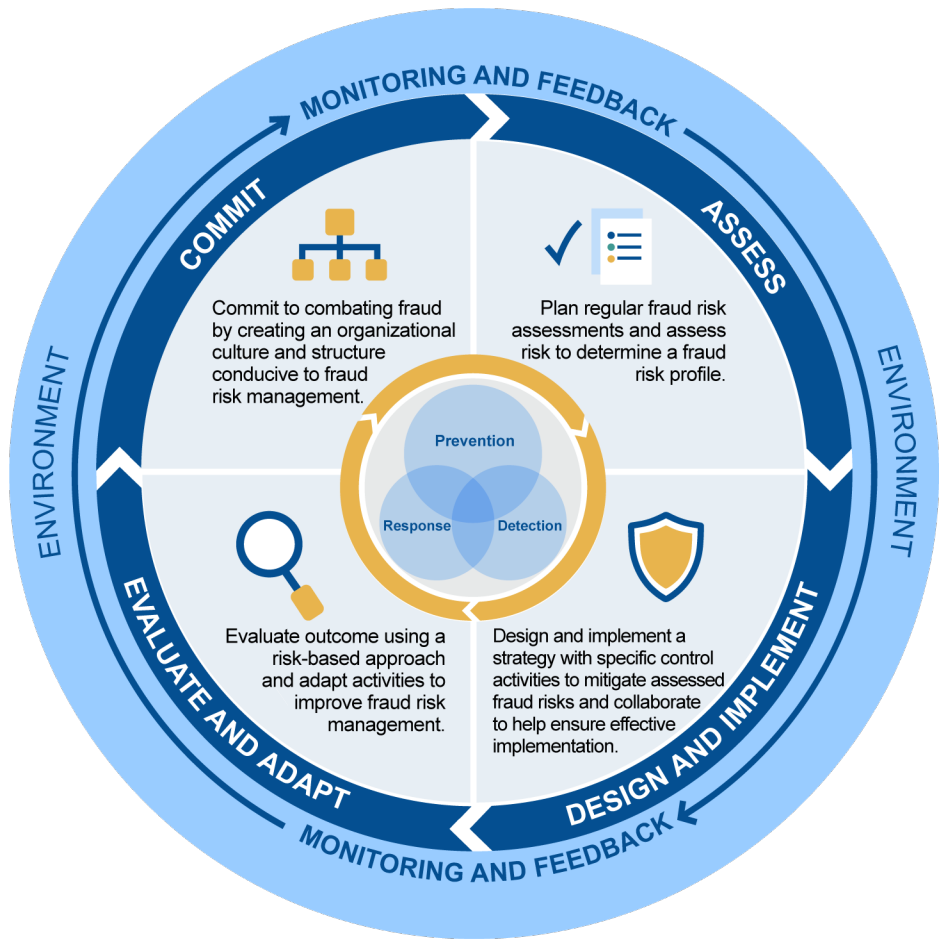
MONITORING AND FEEDBACK

ENVIRONMENT

ENVIRONMENT

COMMIT

Commit to combating fraud by creating an organizational culture and structure conducive to fraud risk management.

ASSESS

Plan regular fraud risk assessments and assess risk to determine a fraud risk profile.

Prevention

Response

Detection

EVALUATE AND ADAPT

Evaluate outcome using a risk-based approach and adapt activities to improve fraud risk management.

DESIGN AND IMPLEMENT

Design and implement a strategy with specific control activities to mitigate assessed fraud risks and collaborate to help ensure effective implementation.

MONITORING AND FEEDBACK